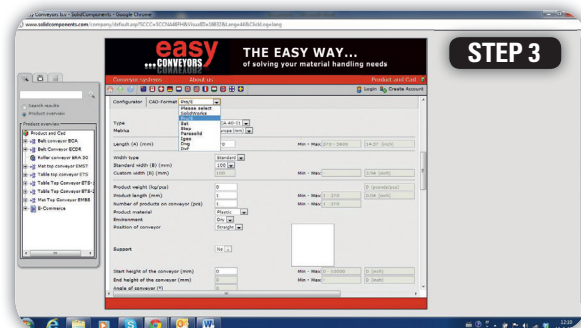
Conveyors bus » SolidComponents - Google Chrome
www.solidcomponents.com/company/default.asp?SCCC=SCCNAM8PH8&VisualID=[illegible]

easy
CONVEYORS

THE EASY WAY...
of solving your material handling needs

STEP 3

Conveyor systems
About us
Product and Cad

Login
Create Account

Search results
Product overview

Product overview
Product and Cad
Belt conveyor BCA
Belt conveyor ECDR
Roller conveyor BRA 20
Mat top conveyor SMS7
Table top conveyor ETS
Table Top Conveyor ETS-
Table Top Conveyor ETS-
Mat Top Conveyor BMBE
E-Commerce

Configurator
CAD-format
dwg
Please select
SolidWorks
Inventor
Sat
Step
Parasolid
Iges
Dwg
Dxf

Type
Metrics
Length (A) (mm)
Min - Max
Width type
Standard
Standard width (B) (mm)
100
Custom width (B) (mm)
Min - Max
Product height (kg/pcs)
0
Product length (mm)
Min - Max
Number of products on conveyor (pcs)
Min - Max
Product material
Plastic
Environment
Dry
Position of conveyor
Straight
Support
No
Start height of the conveyor (mm)
0
Min - Max
End height of the conveyor (mm)
0
Min - Max
Angle of conveyor (°)

12:10